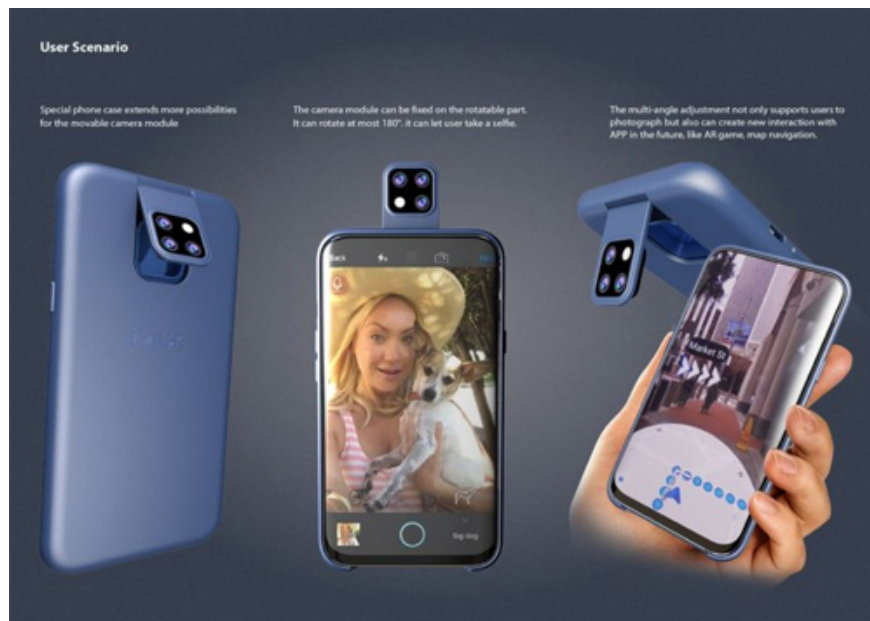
User Scenario

Special phone case extends more possibilities for the movable camera module

The camera module can be fixed on the rotatable part. It can rotate at most 180°. it can let user take a selfie.

The multi-angle adjustment not only supports users to photograph but also can create new interaction with APP in the future, like AR game, map navigation.

Back

Market St